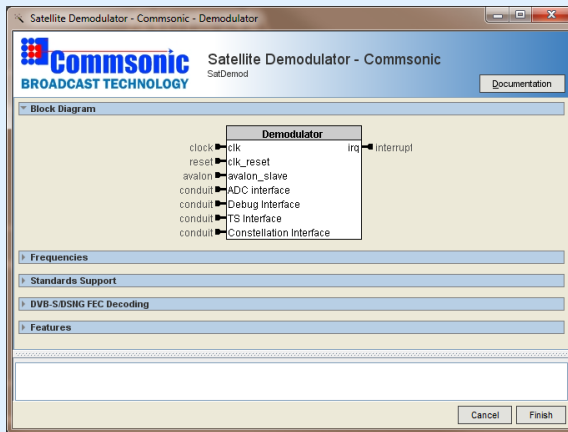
Satellite Demodulator - Commsonic - Demodulator

Commsonic
BROADCAST TECHNOLOGY

Satellite Demodulator - Commsonic
SatDemod

Documentation

Block Diagram

Demodulator
clock clk
reset clk_reset
avalon avalon_slave
conduit ADC interface
conduit Debug Interface
conduit TS Interface
conduit Constellation Interface
irq interrupt

Frequencies

Standards Support

DVB-S/DSNG FEC Decoding

Features

Cancel
Finish